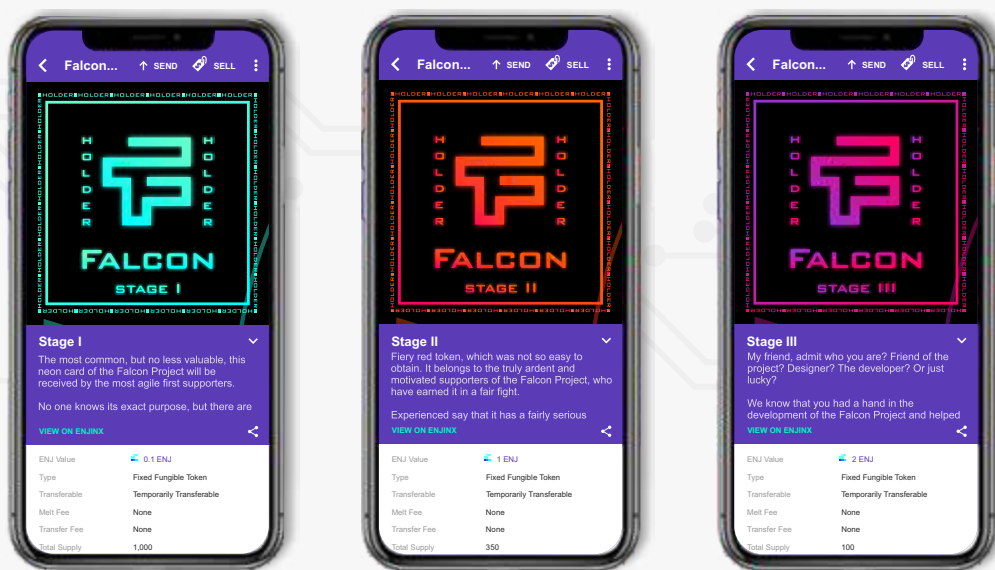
Falcon... SEND SELL

HOLDER HOLDER HOLDER HOLDER HOLDER

HOLDER HOLDER

FALCON

STAGE I

Stage I

The most common, but no less valuable, this neon card of the Falcon Project will be received by the most agile first supporters.

No one knows its exact purpose, but there are

VIEW ON ENJINX

| | |
|---|---|
| ENJ Value | 0.1 ENJ |
| Type | Fixed Fungible Token |
| Transferable | Temporarily Transferable |
| Melt Fee | None |
| Transfer Fee | None |
| Total Supply | 1,000 |

Falcon... SEND SELL

HOLDER HOLDER HOLDER HOLDER HOLDER

HOLDER HOLDER

FALCON

STAGE II

Stage II

Fiery red token, which was not so easy to obtain. It belongs to the truly ardent and motivated supporters of the Falcon Project, who have earned it in a fair fight.

Experienced say that it has a fairly serious

VIEW ON ENJINX

| | |
|---|---|
| ENJ Value | 1 ENJ |
| Type | Fixed Fungible Token |
| Transferable | Temporarily Transferable |
| Melt Fee | None |
| Transfer Fee | None |
| Total Supply | 350 |

Falcon... SEND SELL

HOLDER HOLDER HOLDER HOLDER HOLDER

HOLDER HOLDER

FALCON

STAGE III

Stage III

My friend, admit who you are? Friend of the project? Designer? The developer? Or just lucky?

We know that you had a hand in the development of the Falcon Project and helped

VIEW ON ENJINX

| | |
|---|---|
| ENJ Value | 2 ENJ |
| Type | Fixed Fungible Token |
| Transferable | Temporarily Transferable |
| Melt Fee | None |
| Transfer Fee | None |
| Total Supply | 100 |